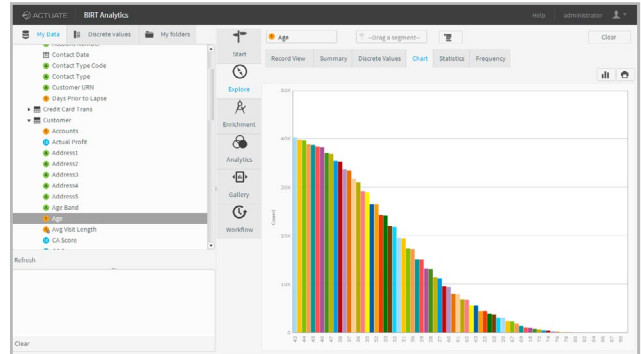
ACTUATE BIRT Analytics

Help administrator

My Data Discrete values My folders

Contact Date
Contact Type Code
Contact Type
Customer URN
Days Prior to Lapse
Credit Card Trans
Customer
Accounts
Actual Profit
Address1
Address2
Address3
Address4
Address5
Age Band
Age
Avg Visit Length
CA Score

Refresh

Clear

Start
Explore
Enrichment
Analytics
Gallery
Workflow

Age
--Drag a segment--
Clear

Record View Summary Discrete Values Chart Statistics Frequency

50K
40K
30K
20K
10K
0

Count